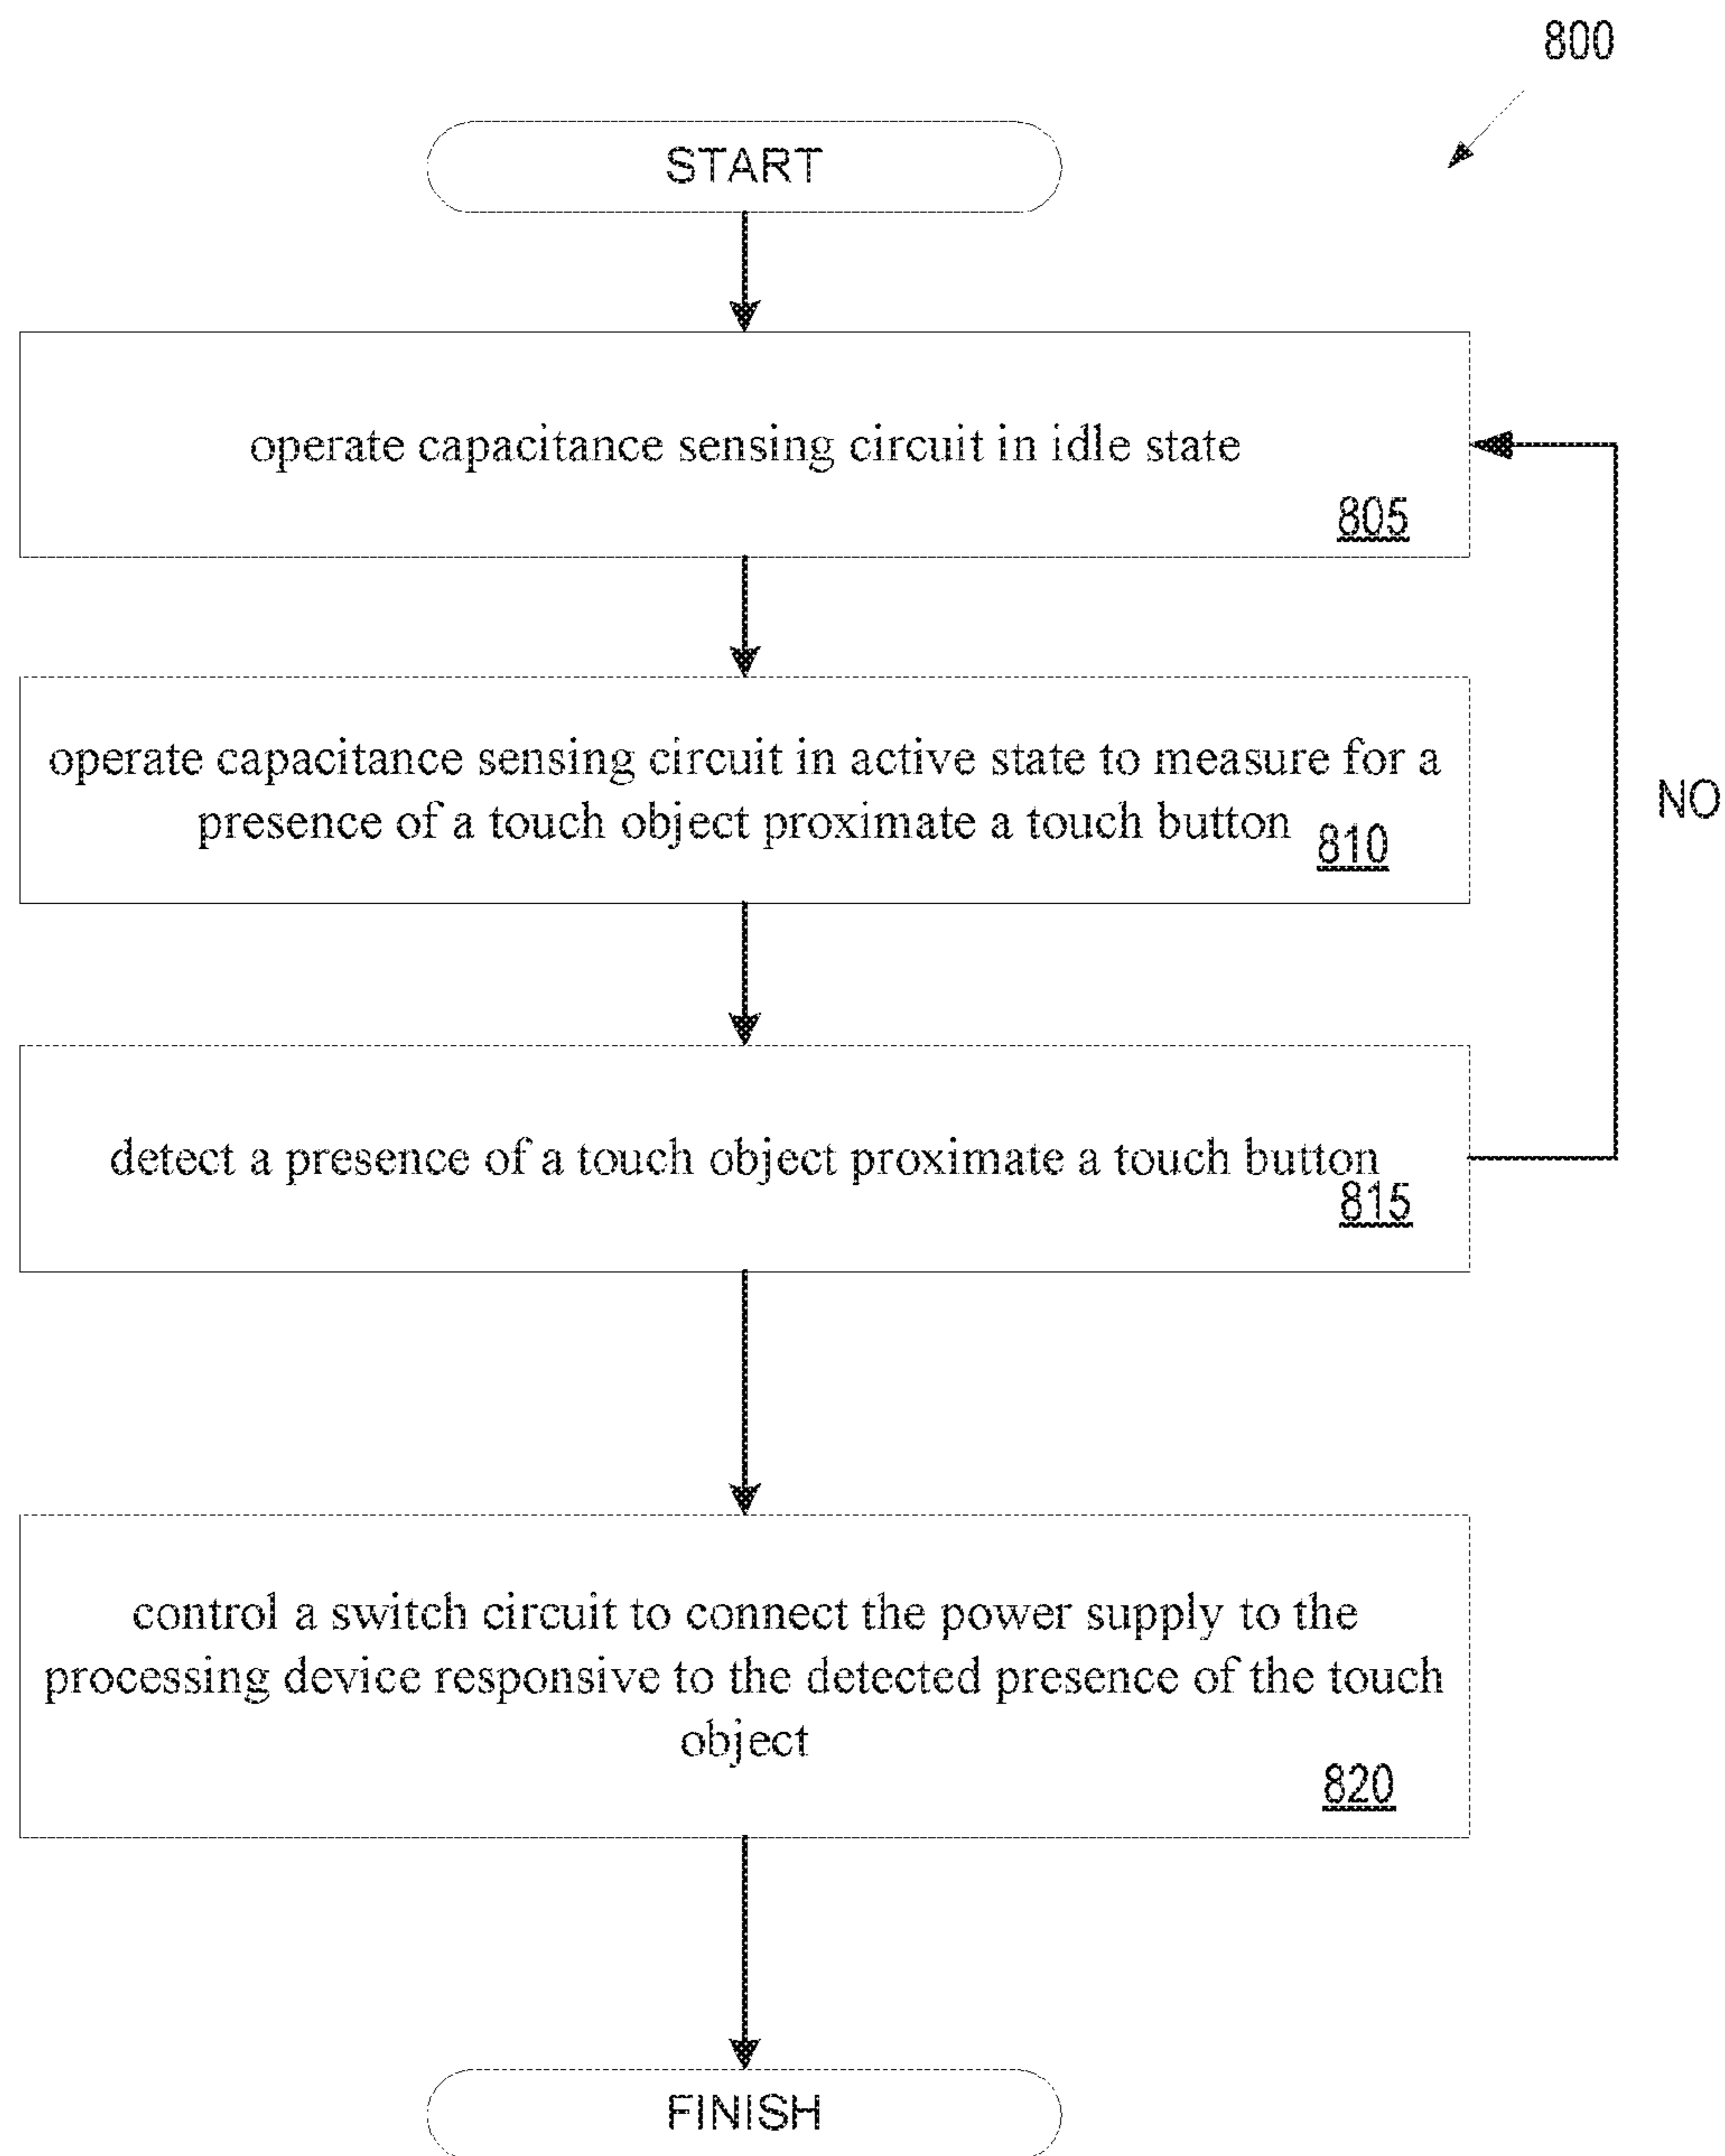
800

START

operate capacitance sensing circuit in idle state
805

operate capacitance sensing circuit in active state to measure for a presence of a touch object proximate a touch button 810

NO

detect a presence of a touch object proximate a touch button
815

control a switch circuit to connect the power supply to the processing device responsive to the detected presence of the touch object
820

FINISH